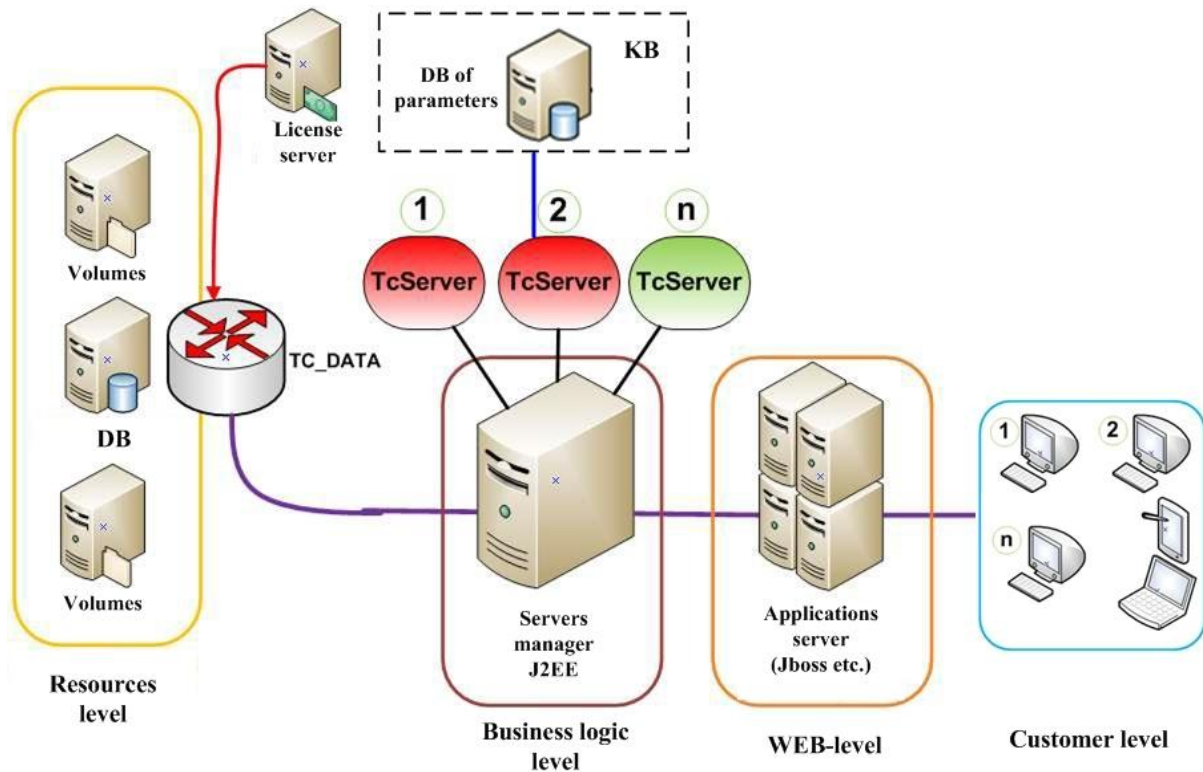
License server

KB

DB of parameters

1

2

n

TcServer

TcServer

TcServer

Volumes

DB

Volumes

TC_DATA

Servers manager J2EE

Applications server (Jboss etc.)

1

2

n

Resources level

Business logic level

WEB-level

Customer level